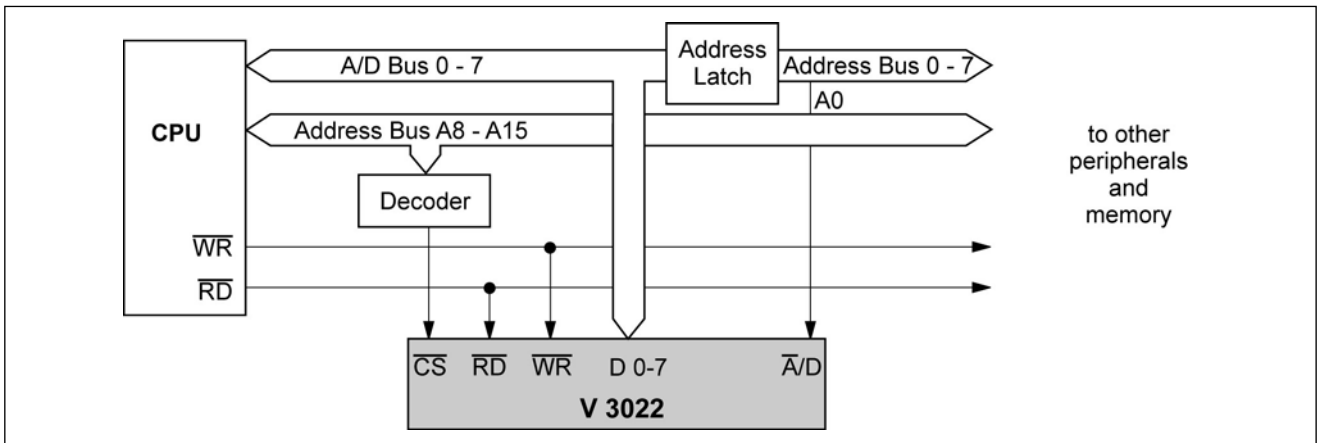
Address Latch

A/D Bus 0 - 7

Address Bus 0 - 7

A0

CPU

Address Bus A8 - A15

to other peripherals and memory

Decoder

$\overline{WR}$

$\overline{RD}$

$\overline{CS}$ $\overline{RD}$ $\overline{WR}$ D 0-7 $\overline{A}$/D

V 3022